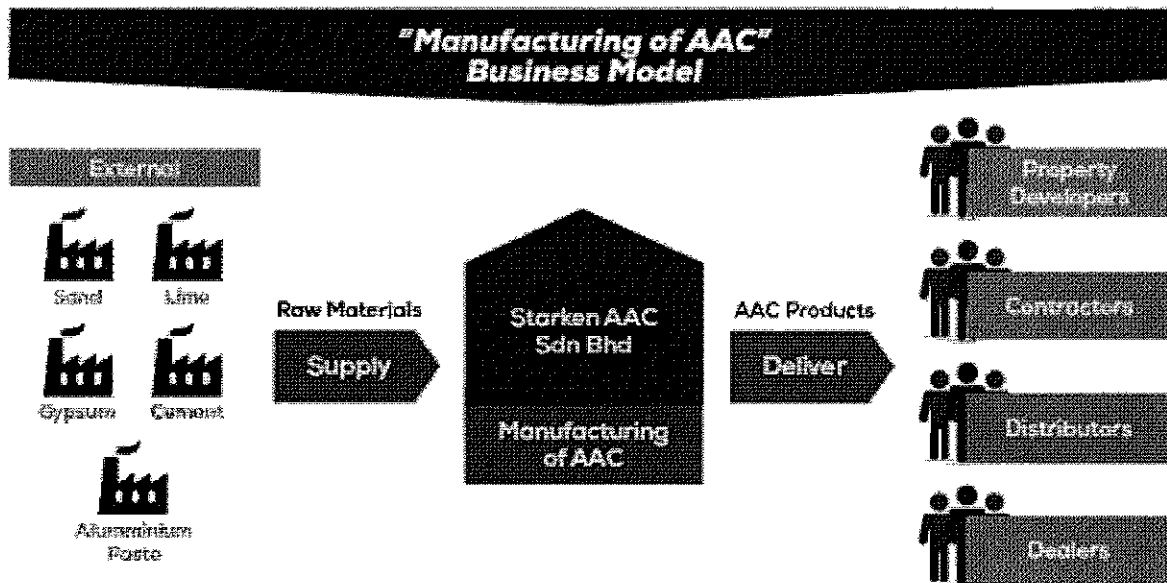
"Manufacturing of AAC"
Business Model

External

Sand

Lime

Gypsum

Cement

Aluminium Paste

Raw Materials

Supply

Starken AAC Sdn Bhd

Manufacturing of AAC

AAC Products

Deliver

Property Developers

Contractors

Distributors

Dealers